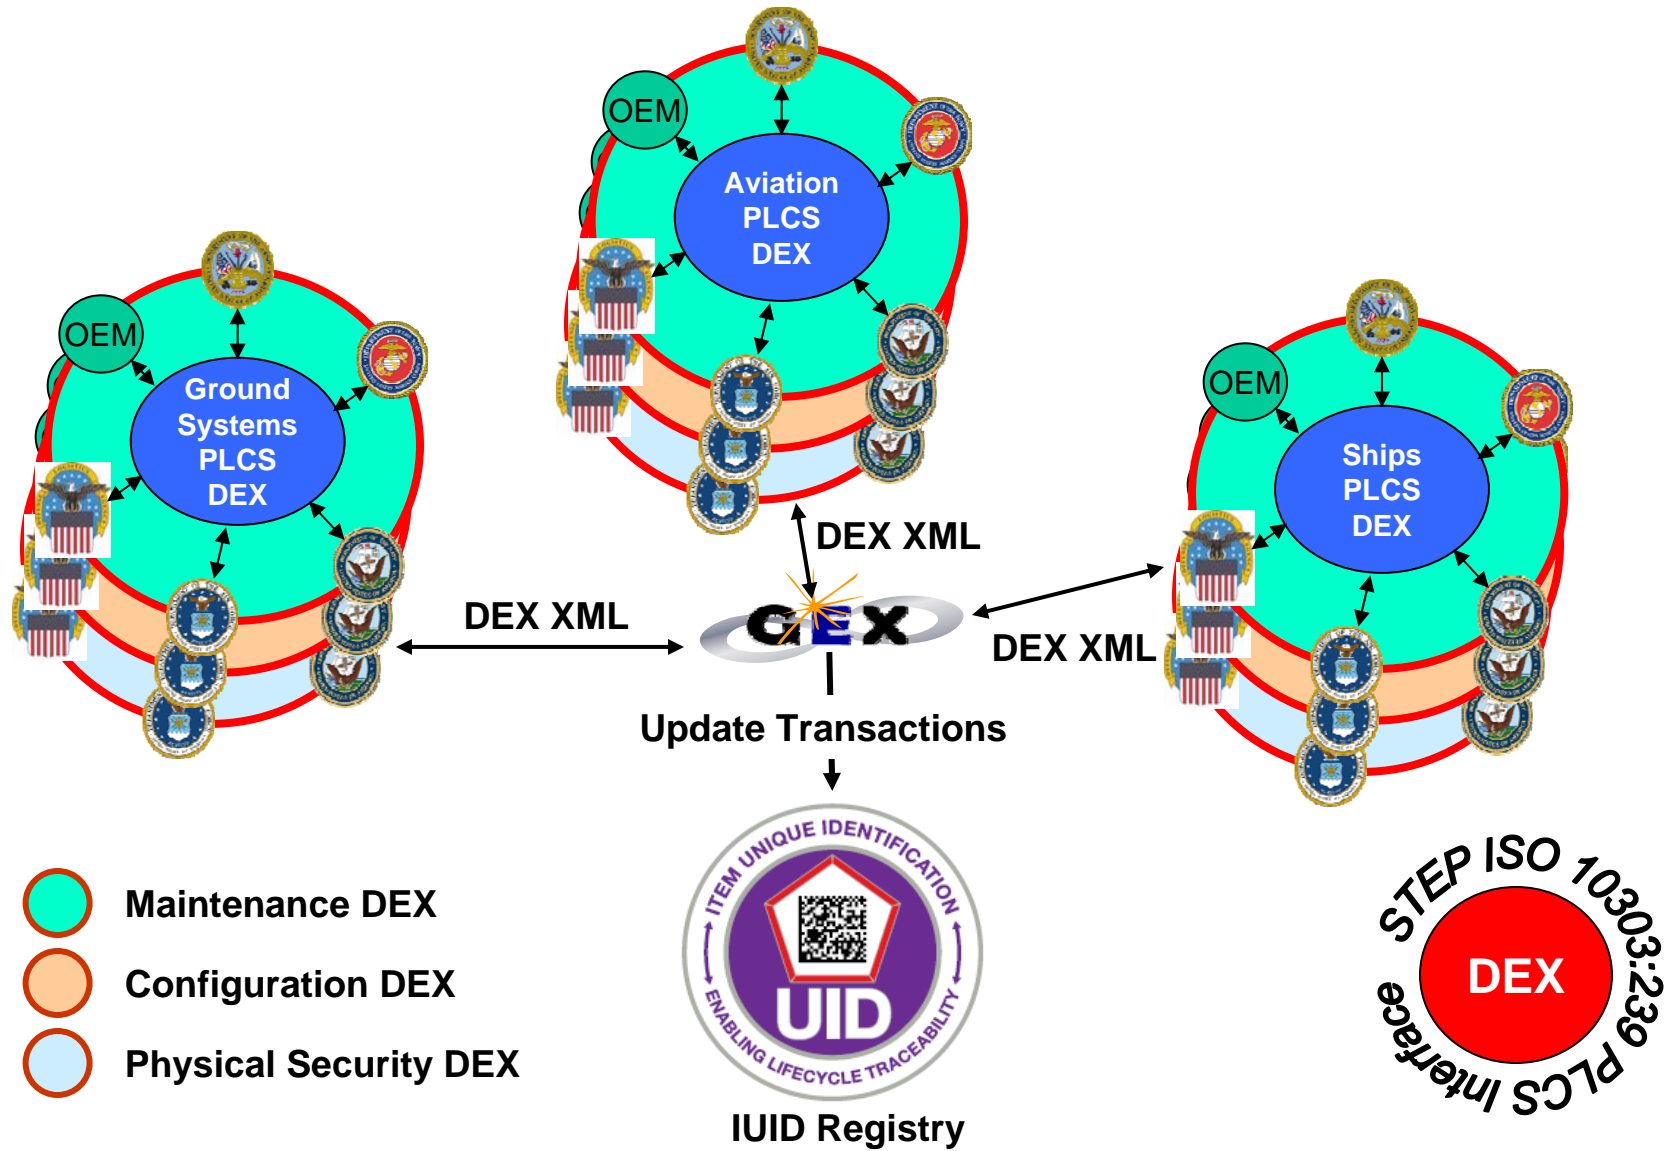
OEM

Aviation PLCS DEX

OEM

Ground Systems PLCS DEX

OEM

Ships PLCS DEX

DEX XML

DEX XML

GEX

DEX XML

Update Transactions

ITEM UNIQUE IDENTIFICATION

UID

ENABLING LIFECYCLE TRACEABILITY

IUID Registry

Maintenance DEX

Configuration DEX

Physical Security DEX

STEP ISO 10303:239 PLCS Interface

DEX